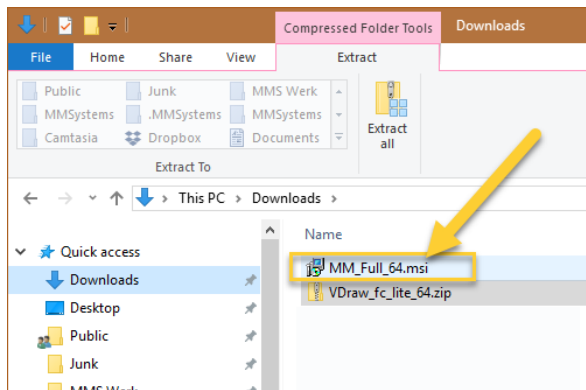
Compressed Folder Tools
Downloads
File
Home
Share
View
Extract
Public
Junk
MMS Werk
MMSystems
.MMSystems
MMSystems
Camtasia
Dropbox
Documents
Extract all
Extract To
This PC › Downloads ›
Name
Quick access
Downloads
Desktop
Public
Junk
MMS Werk
MM_Full_64.msi
VDraw_fc_lite_64.zip